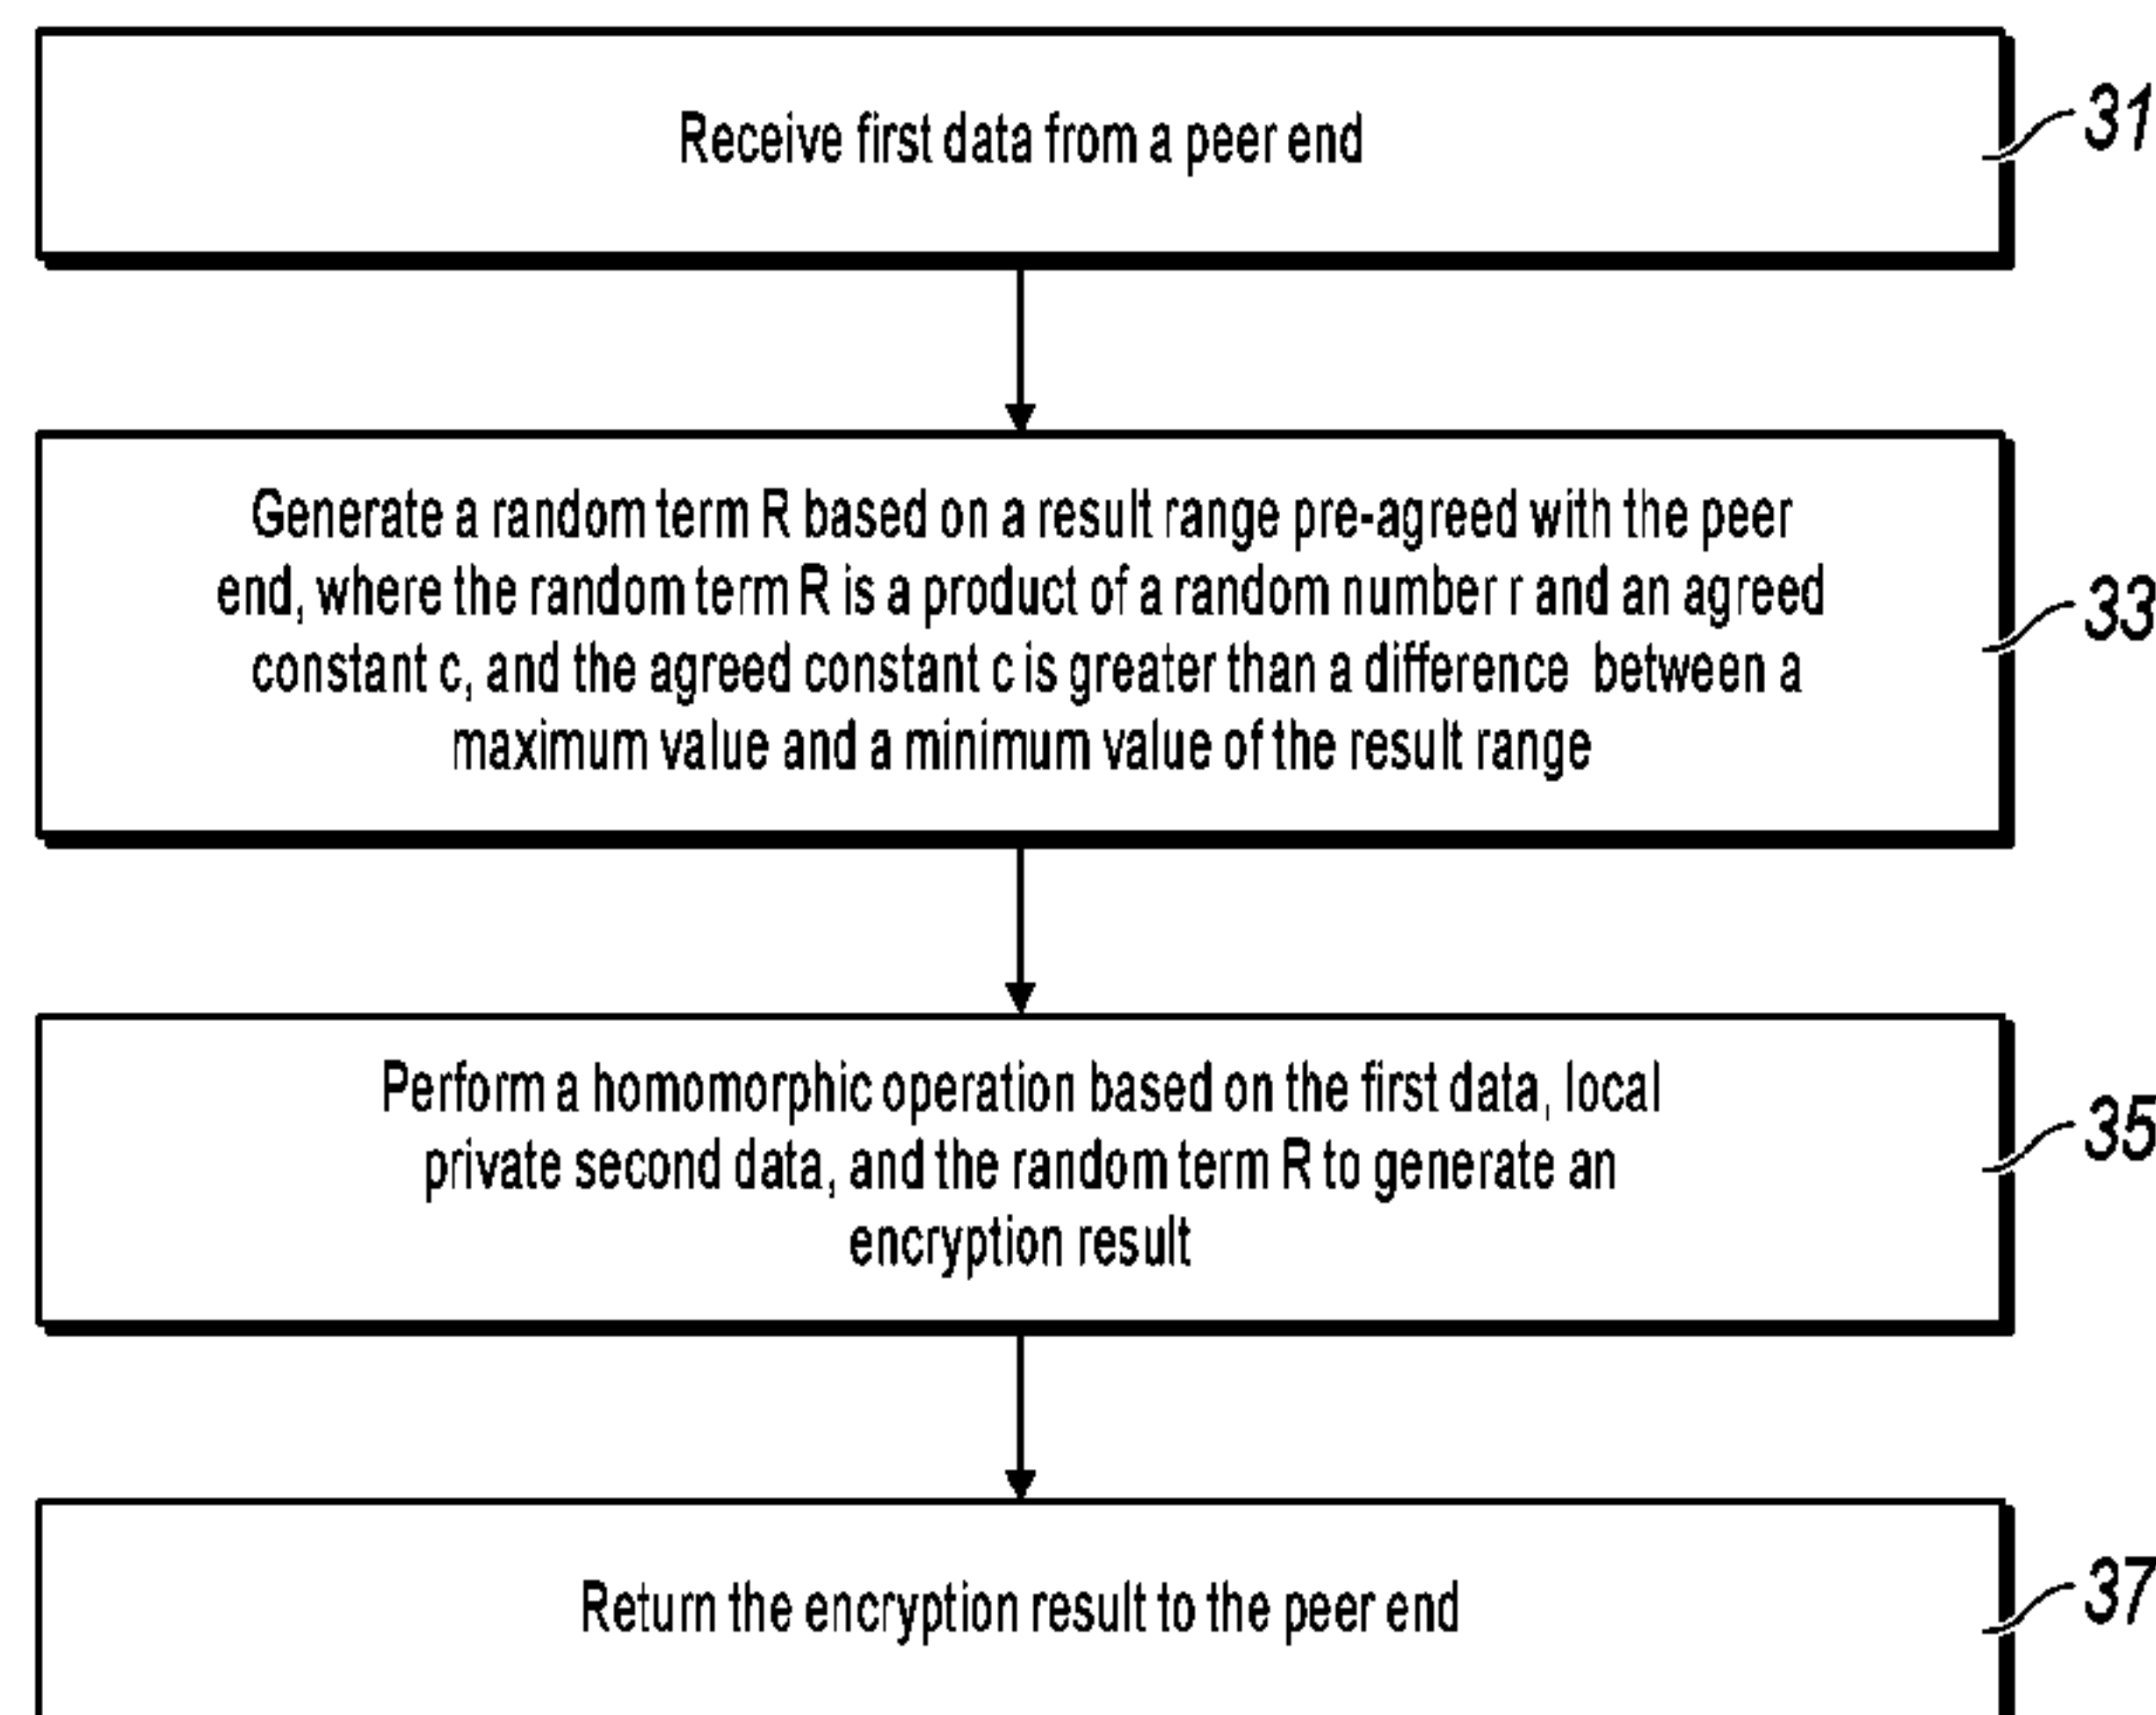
Receive first data from a peer end

31

Generate a random term R based on a result range pre-agreed with the peer end, where the random term R is a product of a random number r and an agreed constant c, and the agreed constant c is greater than a difference between a maximum value and a minimum value of the result range

33

Perform a homomorphic operation based on the first data, local private second data, and the random term R to generate an encryption result

35

Return the encryption result to the peer end

37